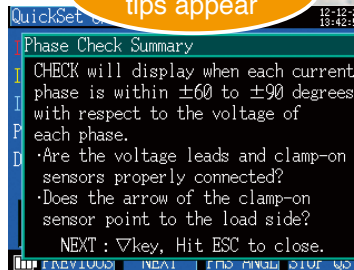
QuickSet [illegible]
tips appear
12-12-
13:42:

Phase Check Summary
CHECK will display when each current phase is within ±60 to ±90 degrees with respect to the voltage of each phase.
·Are the voltage leads and clamp-on sensors properly connected?
·Does the arrow of the clamp-on sensor point to the load side?
NEXT : ∇key, Hit ESC to close.

I
I
P
D

PREVIOUS NEXT PHS ANGL STOP GO